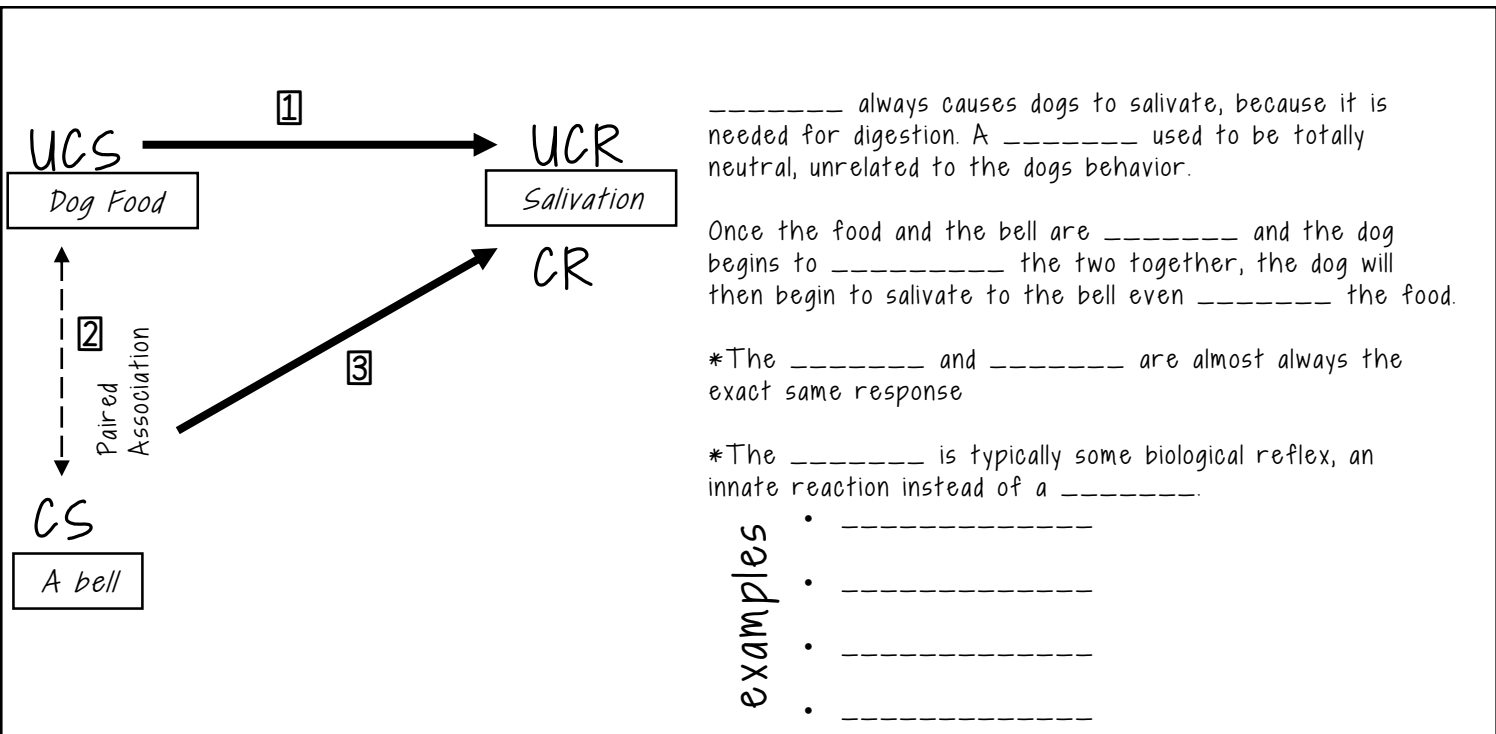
1

UCS

Dog Food

UCR

Salivation

CR

2

Paired Association

3

CS

A bell

_______ always causes dogs to salivate, because it is needed for digestion. A _______ used to be totally neutral, unrelated to the dogs behavior.

Once the food and the bell are _______ and the dog begins to _________ the two together, the dog will then begin to salivate to the bell even _______ the food.

*The _______ and _______ are almost always the exact same response

*The _______ is typically some biological reflex, an innate reaction instead of a _______.

examples

- ____________
- ____________
- ____________
- ____________